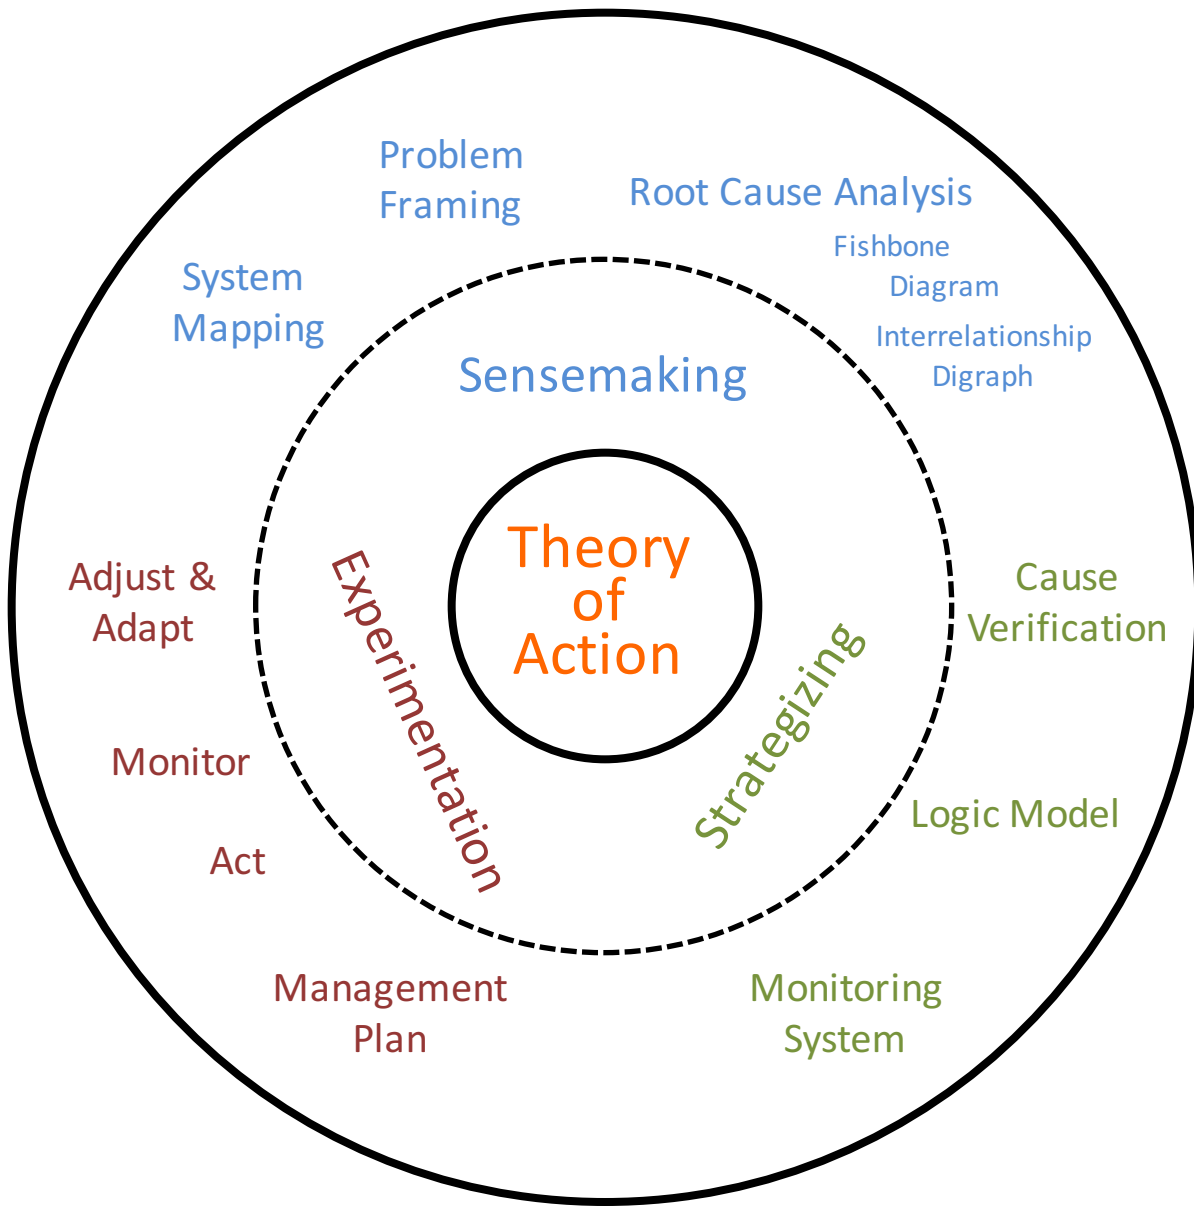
Problem Framing

Root Cause Analysis

Fishbone Diagram

Interrelationship Digraph

System Mapping

Sensemaking

Theory of Action

Experimentation

Strategizing

Adjust & Adapt

Monitor

Act

Cause Verification

Logic Model

Management Plan

Monitoring System